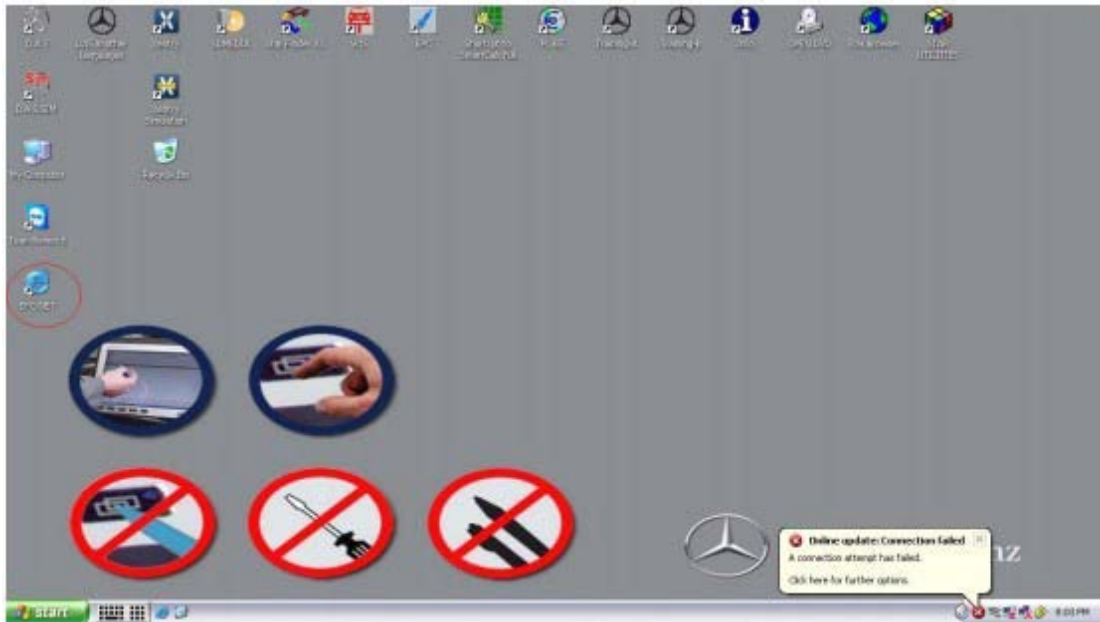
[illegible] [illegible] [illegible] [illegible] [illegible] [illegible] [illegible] Shortcut to StartCenter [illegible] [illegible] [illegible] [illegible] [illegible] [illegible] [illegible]

DAS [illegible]

Vediamo Simulation

My Computer

Recycle Bin

TeamViewer

DTS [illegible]

Online update: Connection failed

A connection attempt has failed.

Click here for further options.

nz

start

8:03 PM